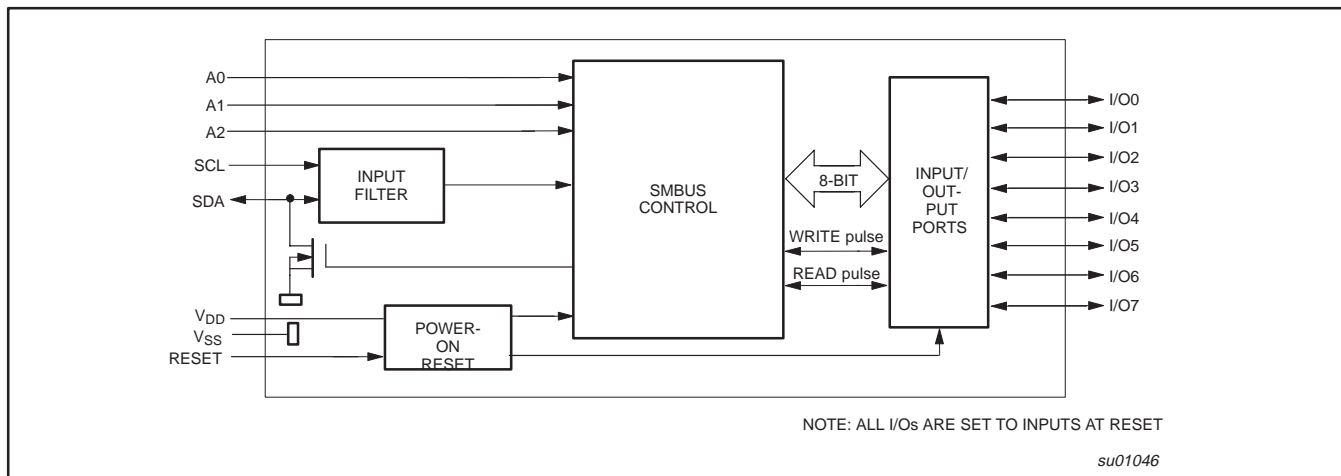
A0
A1
A2
SCL
SDA
INPUT FILTER
$V_{DD}$
$V_{SS}$
RESET
POWER-ON RESET
SMBUS CONTROL
8-BIT
WRITE pulse
READ pulse
INPUT/ OUT- PUT PORTS
I/O0
I/O1
I/O2
I/O3
I/O4
I/O5
I/O6
I/O7

NOTE: ALL I/Os ARE SET TO INPUTS AT RESET

su01046